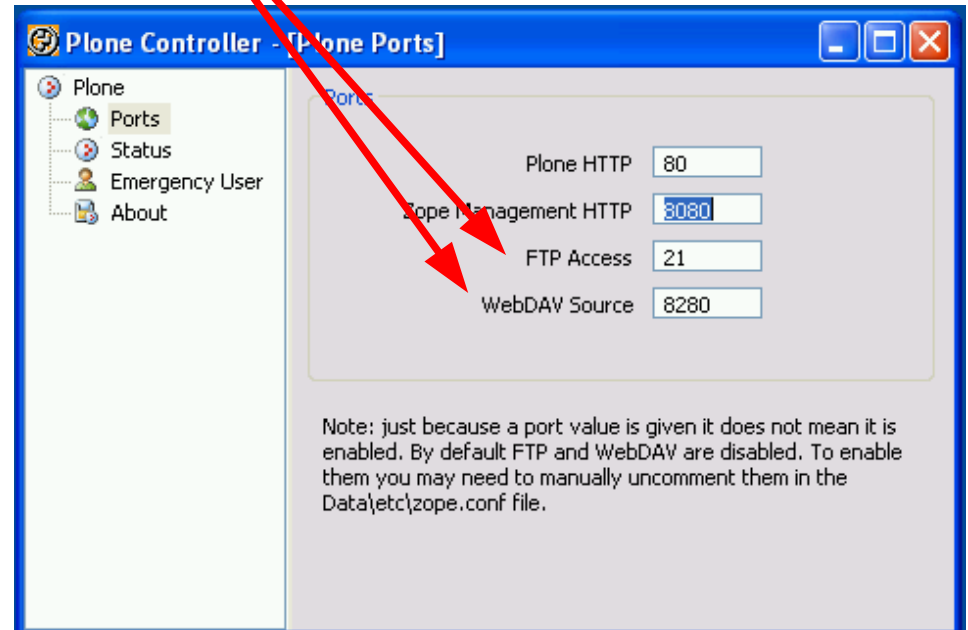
Plone Controller - [Plone Ports]

Plone
Ports
Status
Emergency User
About

Ports

Plone HTTP 80
Zope Management HTTP 8080
FTP Access 21
WebDAV Source 8280

Note: just because a port value is given it does not mean it is enabled. By default FTP and WebDAV are disabled. To enable them you may need to manually uncomment them in the Data\etc\zope.conf file.